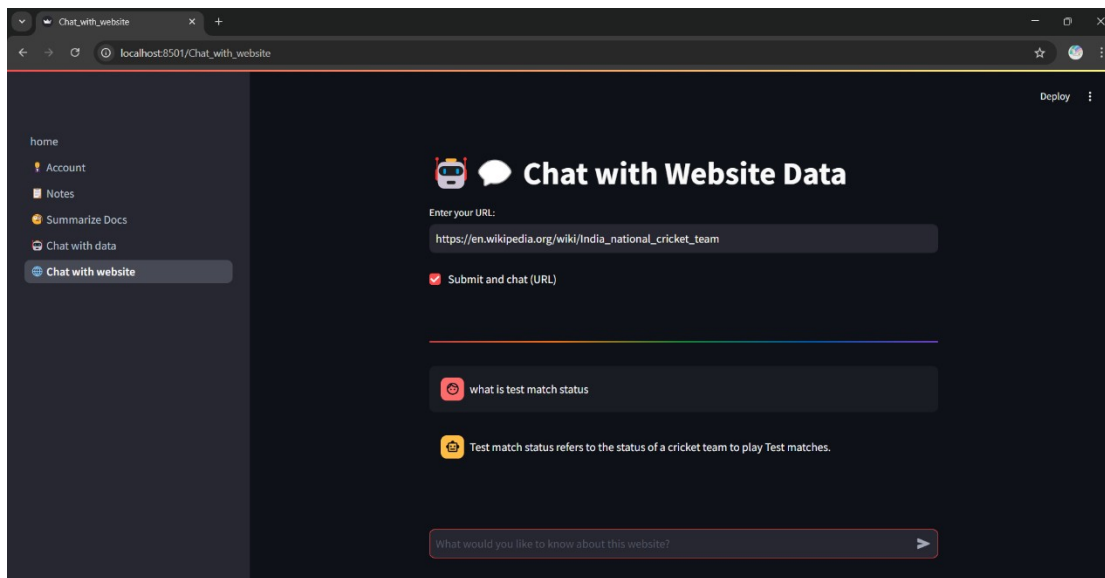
Chat_with_website

localhost:8501/Chat_with_website

Deploy

home
Account
Notes
Summarize Docs
Chat with data
Chat with website

Chat with Website Data

Enter your URL:

https://en.wikipedia.org/wiki/India_national_cricket_team

Submit and chat (URL)

what is test match status

Test match status refers to the status of a cricket team to play Test matches.

What would you like to know about this website?